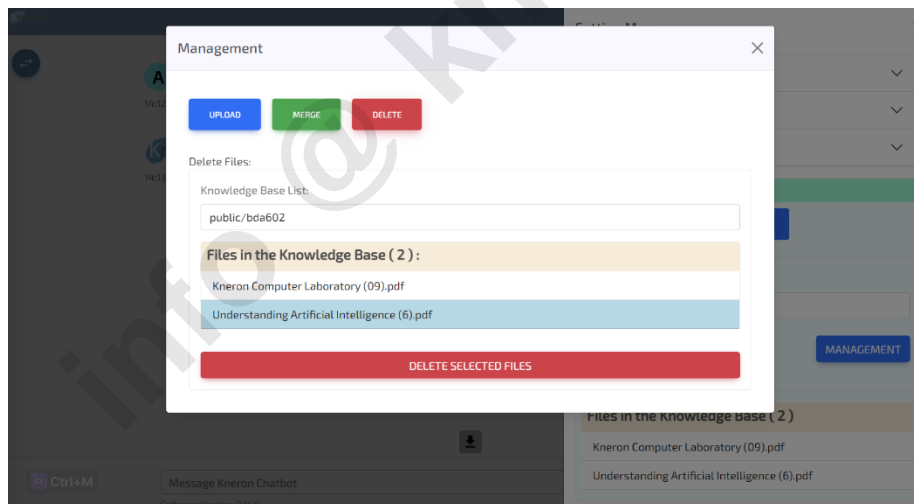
Management

UPLOAD MERGE DELETE

Delete Files:

Knowledge Base List:

public/bda602

Files in the Knowledge Base ( 2 ) :

Kneron Computer Laboratory (09).pdf

Understanding Artificial Intelligence (6).pdf

DELETE SELECTED FILES

MANAGEMENT

Files in the Knowledge Base ( 2 )

Kneron Computer Laboratory (09).pdf

Understanding Artificial Intelligence (6).pdf

Ctrl+M

Message Kneron Chatbot

info@k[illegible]